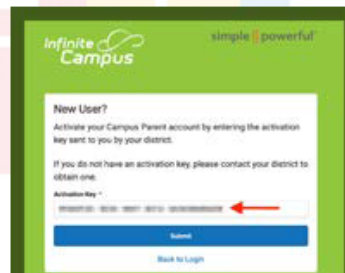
Infinite Campus

simple | powerful

New User?

Activate your Campus Parent account by entering the activation key sent to you by your district.

If you do not have an activation key, please contact your district to obtain one.

Activation Key *

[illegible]

Submit

Back to Login